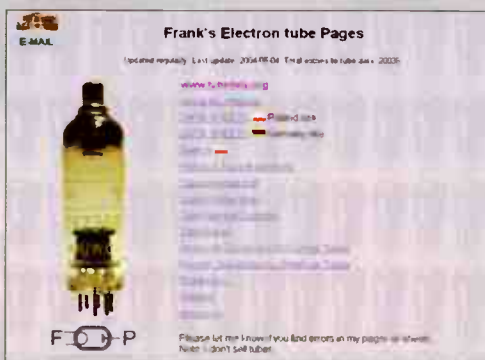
E-MAIL

Frank's Electron tube Pages

Updated regularly. Last update: 2004-05-04. Total access to tube data: 2003-

www.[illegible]

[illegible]

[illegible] Poland site

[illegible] Germany site

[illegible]

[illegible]

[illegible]

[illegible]

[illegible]

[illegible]

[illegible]

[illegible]

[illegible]

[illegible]

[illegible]

F P

Please let me know if you find errors in my pages or sheets. Note: I don't sell tubes.